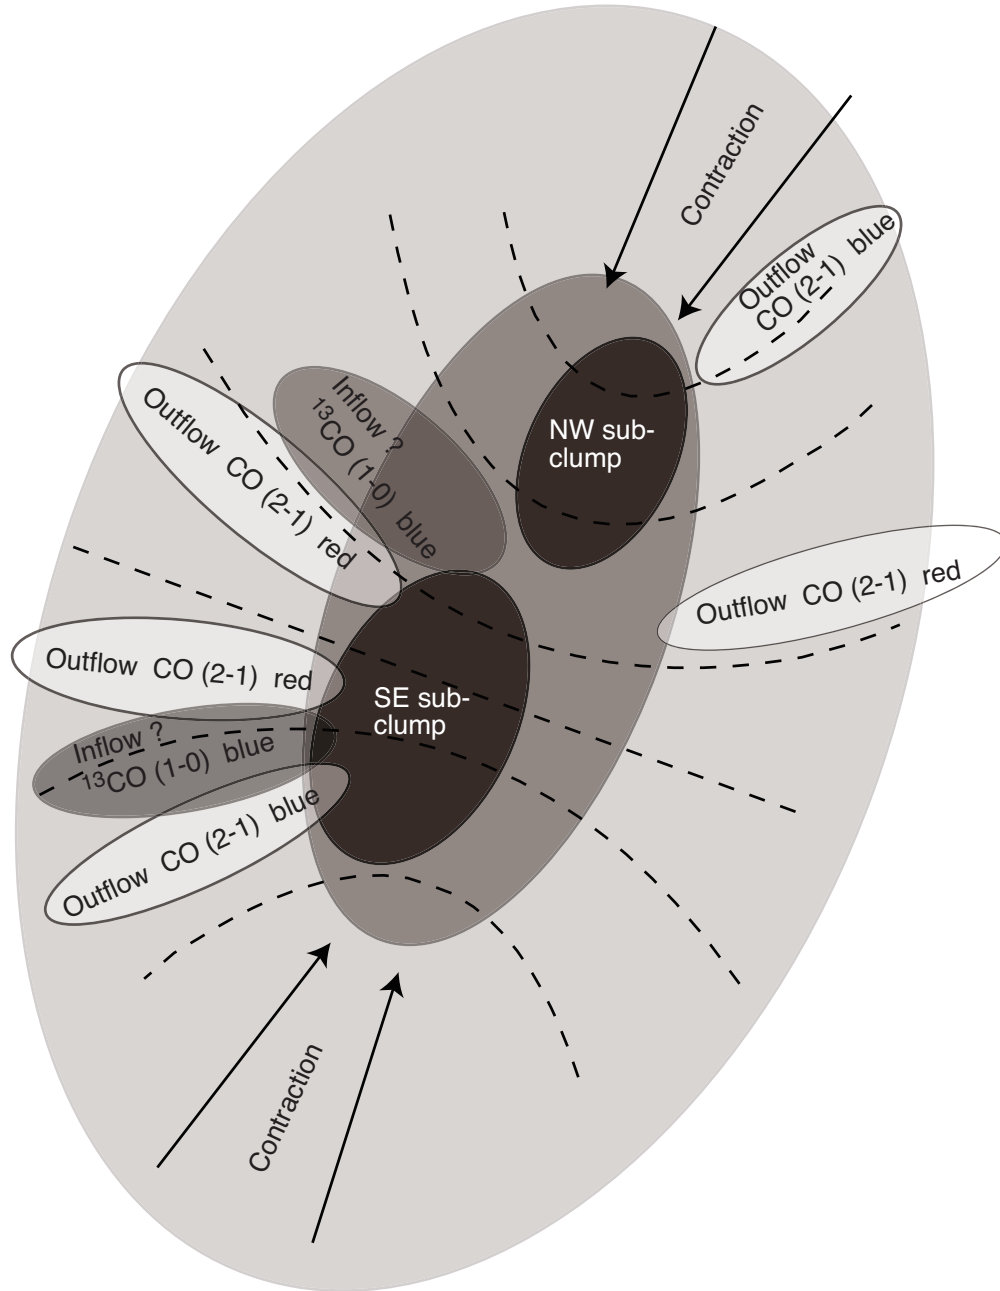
Contraction

Outflow CO (2-1) blue

Inflow ? $^{13}$CO (1-0) blue

NW sub-clump

Outflow CO (2-1) red

Outflow CO (2-1) red

Outflow CO (2-1) red

SE sub-clump

Inflow ? $^{13}$CO (1-0) blue

Outflow CO (2-1) blue

Contraction